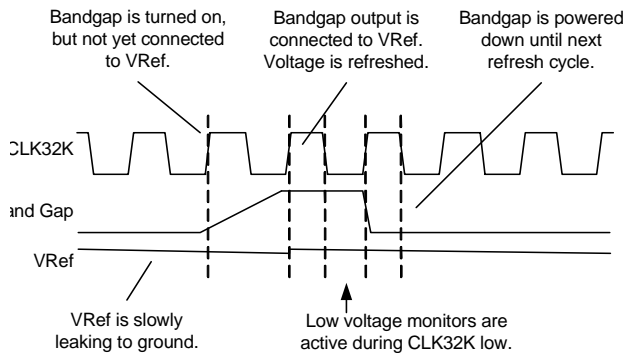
Bandgap is turned on, but not yet connected to VRef.

Bandgap output is connected to VRef. Voltage is refreshed.

Bandgap is powered down until next refresh cycle.

CLK32K

and Gap

VRef

VRef is slowly leaking to ground.

Low voltage monitors are active during CLK32K low.